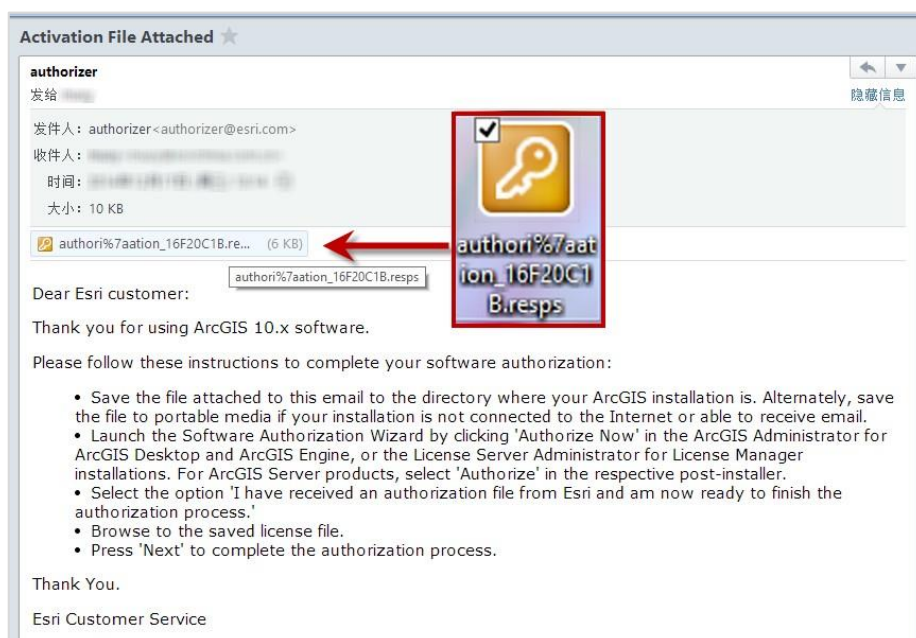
Activation File Attached

authorizer

发给 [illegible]

隐藏信息

发件人：authorizer<authorizer@esri.com>

收件人：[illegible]

时间：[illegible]

大小：10 KB

authori%7aation_16F20C1B.re... (6 KB)

authori%7aation_16F20C1B.resps

authori%7aation_16F20C1B.resps

Dear Esri customer:

Thank you for using ArcGIS 10.x software.

Please follow these instructions to complete your software authorization:

• Save the file attached to this email to the directory where your ArcGIS installation is. Alternately, save the file to portable media if your installation is not connected to the Internet or able to receive email.
• Launch the Software Authorization Wizard by clicking 'Authorize Now' in the ArcGIS Administrator for ArcGIS Desktop and ArcGIS Engine, or the License Server Administrator for License Manager installations. For ArcGIS Server products, select 'Authorize' in the respective post-installer.
• Select the option 'I have received an authorization file from Esri and am now ready to finish the authorization process.'
• Browse to the saved license file.
• Press 'Next' to complete the authorization process.

Thank You.

Esri Customer Service